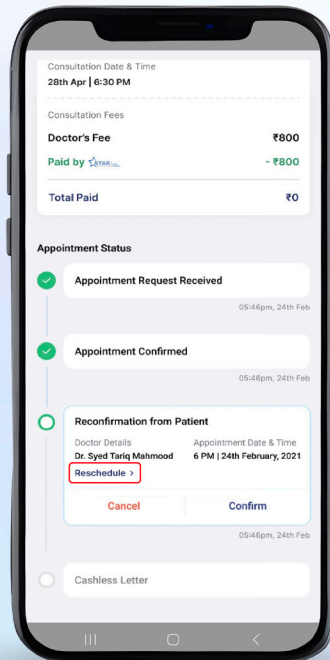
Consultation Date & Time
28th Apr | 6:30 PM

Consultation Fees

| Doctor's Fee | ₹800 |
|---|---|
| Paid by STAR | - ₹800 |
| Total Paid | ₹0 |

Appointment Status

Appointment Request Received
05:46pm, 24th Feb

Appointment Confirmed
05:46pm, 24th Feb

Reconfirmation from Patient
Doctor Details
Dr. Syed Tariq Mahmood
Appointment Date & Time
6 PM | 24th February, 2021
Reschedule >
Cancel
Confirm
05:46pm, 24th Feb

Cashless Letter